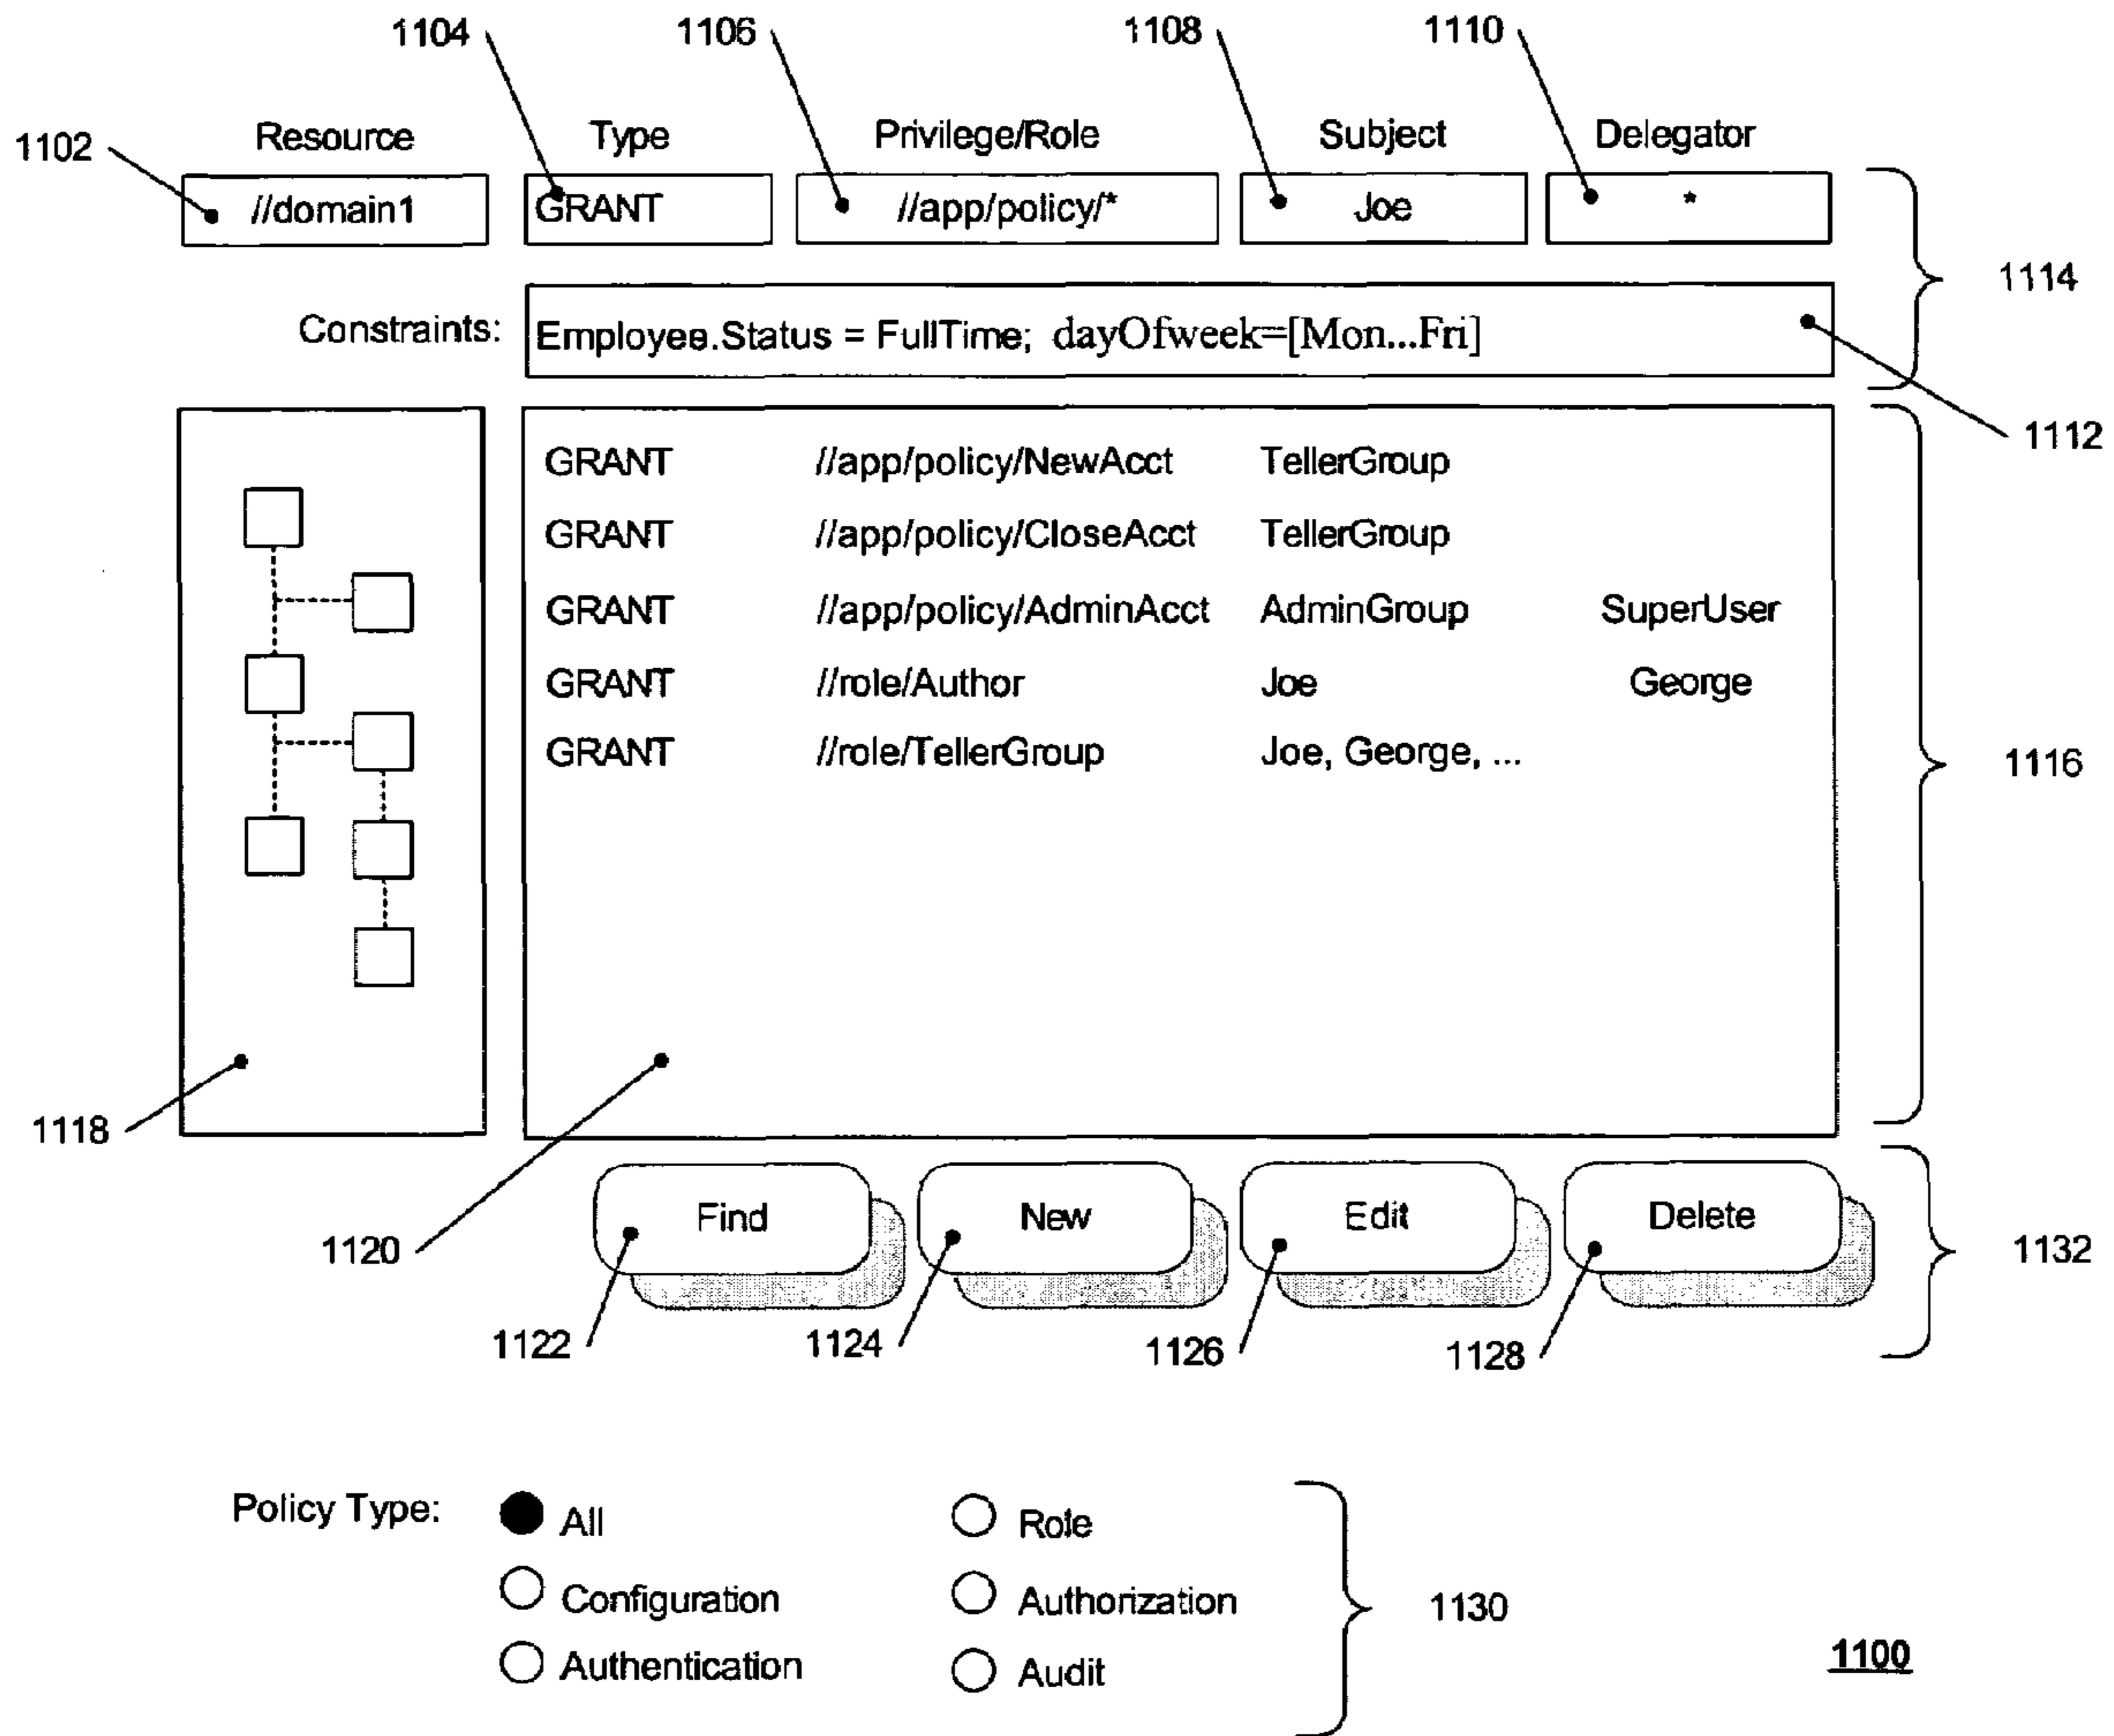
1104 1106 1108 1110

1102 Resource Type Privilege/Role Subject Delegator

//domain1 GRANT //app/policy/* Joe *

1114

Constraints: Employee.Status = FullTime; dayOfweek=[Mon...Fri]

1112

| | | | |
|---|---|---|---|
| GRANT | //app/policy/NewAcct | TellerGroup | |
| GRANT | //app/policy/CloseAcct | TellerGroup | |
| GRANT | //app/policy/AdminAcct | AdminGroup | SuperUser |
| GRANT | //role/Author | Joe | George |
| GRANT | //role/TellerGroup | Joe, George, ... | |

1116

1118

1120

Find New Edit Delete

1132

1122 1124 1126 1128

Policy Type: All Role Configuration Authorization Authentication Audit

1130

1100